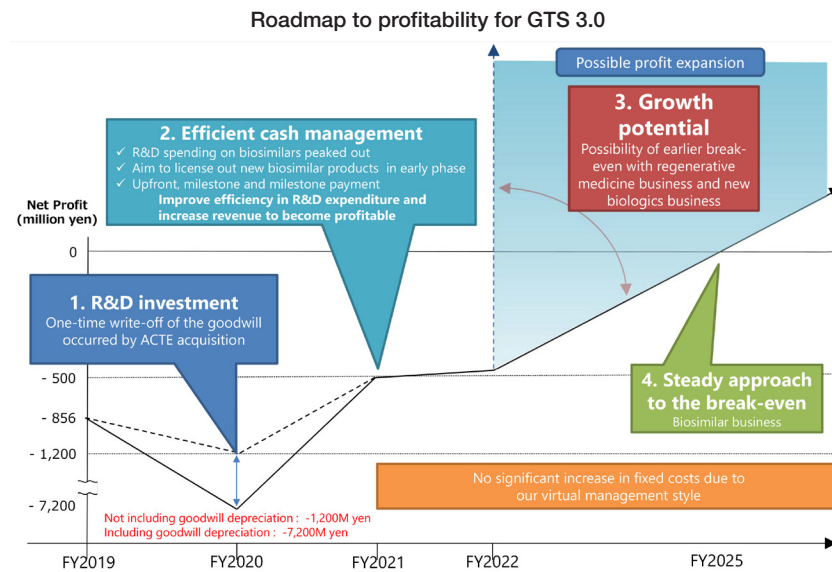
Roadmap to profitability for GTS 3.0

Possible profit expansion

3. Growth potential
Possibility of earlier break-even with regenerative medicine business and new biologics business

2. Efficient cash management
✓ R&D spending on biosimilars peaked out
✓ Aim to license out new biosimilar products in early phase
✓ Upfront, milestone and milestone payment
Improve efficiency in R&D expenditure and increase revenue to become profitable

Net Profit (million yen)

0

1. R&D investment
One-time write-off of the goodwill occurred by ACTE acquisition

- 500

- 856

- 1,200

- 7,200

4. Steady approach to the break-even
Biosimilar business

No significant increase in fixed costs due to our virtual management style

Not including goodwill depreciation : -1,200M yen
Including goodwill depreciation : -7,200M yen

FY2019 FY2020 FY2021 FY2022 FY2025